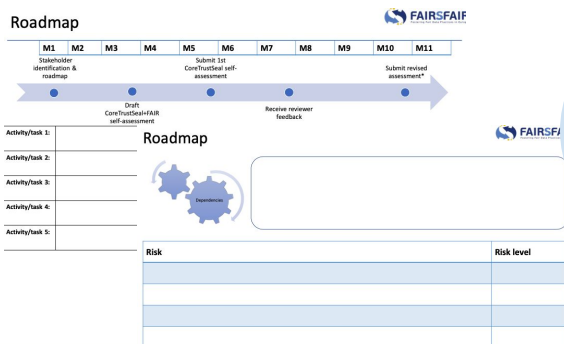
Roadmap

FAIRSFAIR

| M1 | M2 | M3 | M4 | M5 | M6 | M7 | M8 | M9 | M10 | M11 |
|---|---|---|---|---|---|---|---|---|---|---|

Stakeholder identification & roadmap

Submit 1st CoreTrustSeal self-assessment

Submit revised assessment*

Draft CoreTrustSeal+FAIR self-assessment

Receive reviewer feedback

Activity/task 1:

Activity/task 2:

Activity/task 3:

Activity/task 4:

Activity/task 5:

Roadmap

FAIRSF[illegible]

Dependencies

| Risk | Risk level |
|---|---|
| | |
| | |
| | |
| | |